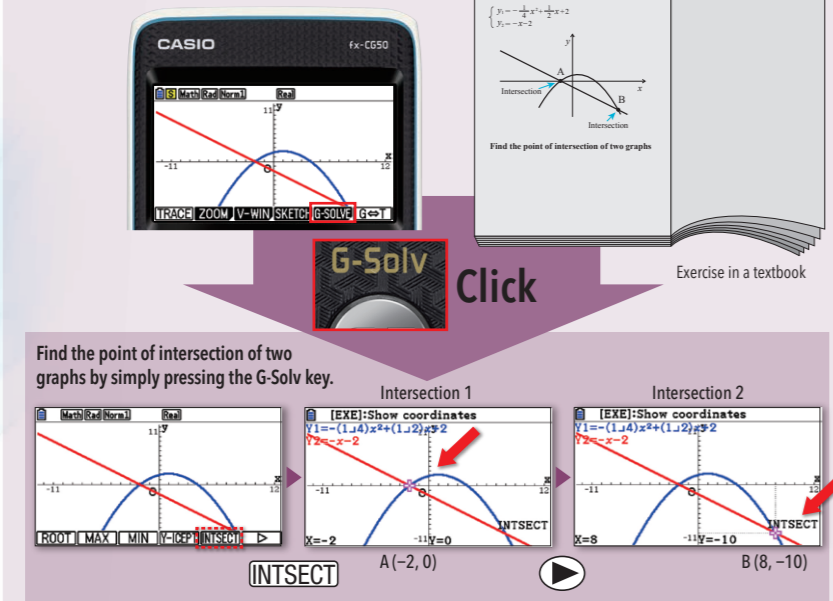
CASIO fx-CG50

S Math Rad Norm1 Real

11 y

x

-11

12

TRACE ZOOM V-WIN SKETCH G-SOLVE G⇔T

$\begin{cases} y_1 = -\frac{1}{4}x^2 + \frac{1}{2}x + 2 \\ y_2 = -x - 2 \end{cases}$

y

A

Intersection

x

B

Intersection

Find the point of intersection of two graphs

Exercise in a textbook

G-Solv

Click

Find the point of intersection of two graphs by simply pressing the G-Solv key.

Math Rad Norm1 Real

11 y

-11

12

ROOT MAX MIN Y-ICEPT INTSECT ▷

INTSECT

Intersection 1

[EXE]:Show coordinates

Y1=-(1⌟4)x²+(1⌟2)x+2

Y2=-x-2

-11

12

INTSECT

X=-2 Y=0

A (−2, 0)

Intersection 2

[EXE]:Show coordinates

Y1=-(1⌟4)x²+(1⌟2)x+2

Y2=-x-2

-11

12

INTSECT

X=8 Y=-10

B (8, −10)